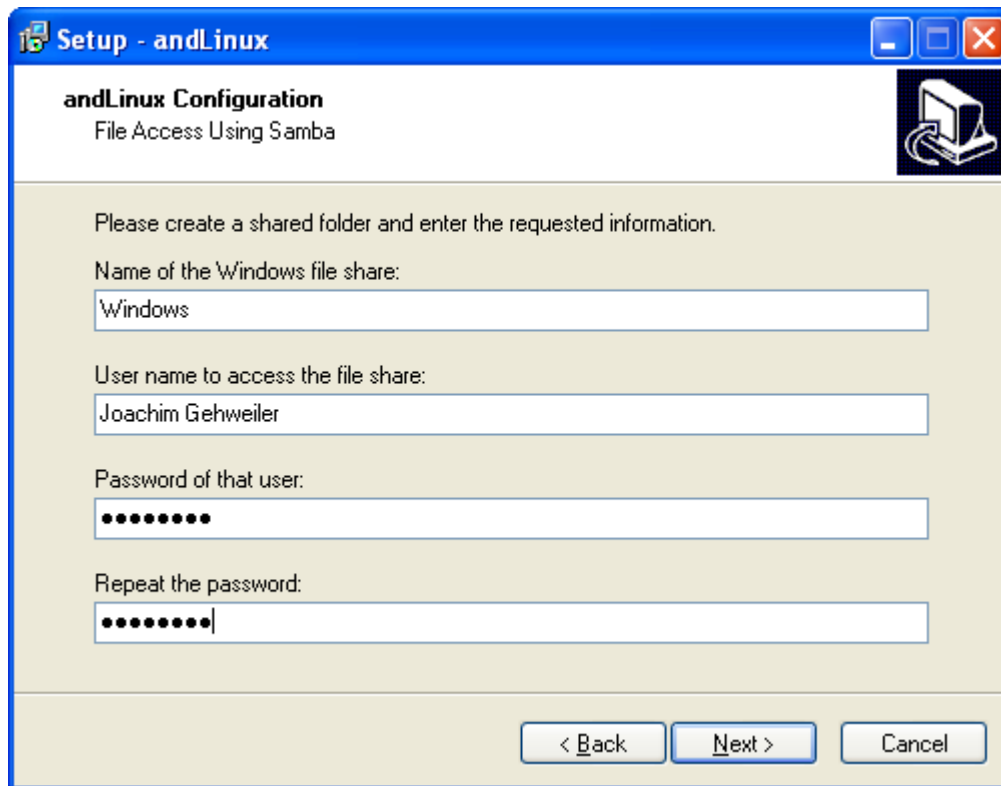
Setup - andLinux

andLinux Configuration
File Access Using Samba

Please create a shared folder and enter the requested information.

Name of the Windows file share:
Windows

User name to access the file share:
Joachim Gehweiler

Password of that user:
••••••••

Repeat the password:
•••••••••

< Back
Next >
Cancel